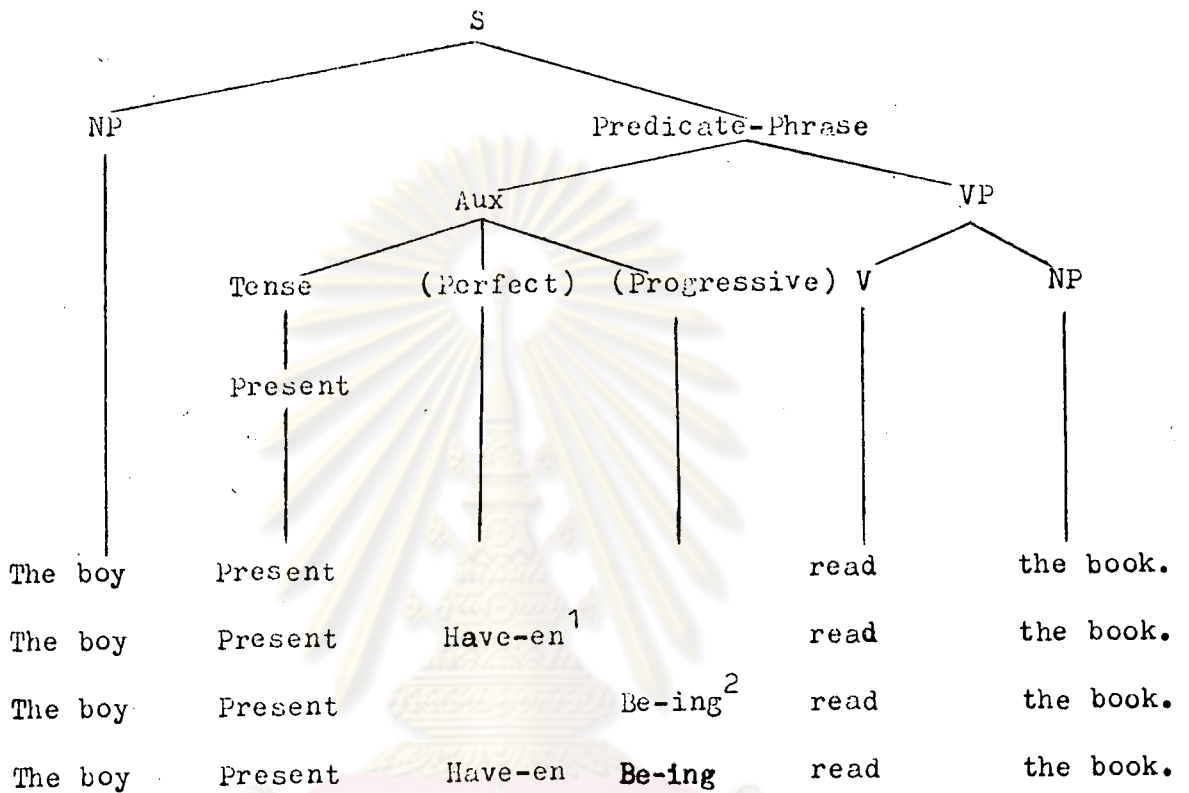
S

NP

Predicate-Phrase

Aux

VP

Tense

(Perfect)

(Progressive)

V

NP

Present

The boy Present read the book.

The boy Present Have-en$^1$ read the book.

The boy Present Be-ing$^2$ read the book.

The boy Present Have-en Be-ing read the book.